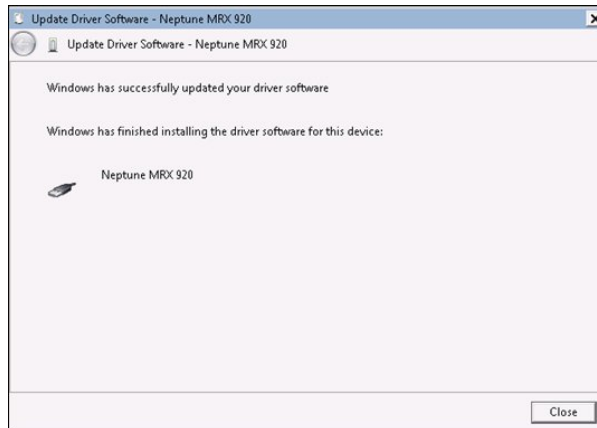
Update Driver Software - Neptune MRX 920

Update Driver Software - Neptune MRX 920

Windows has successfully updated your driver software

Windows has finished installing the driver software for this device:

Neptune MRX 920

Close